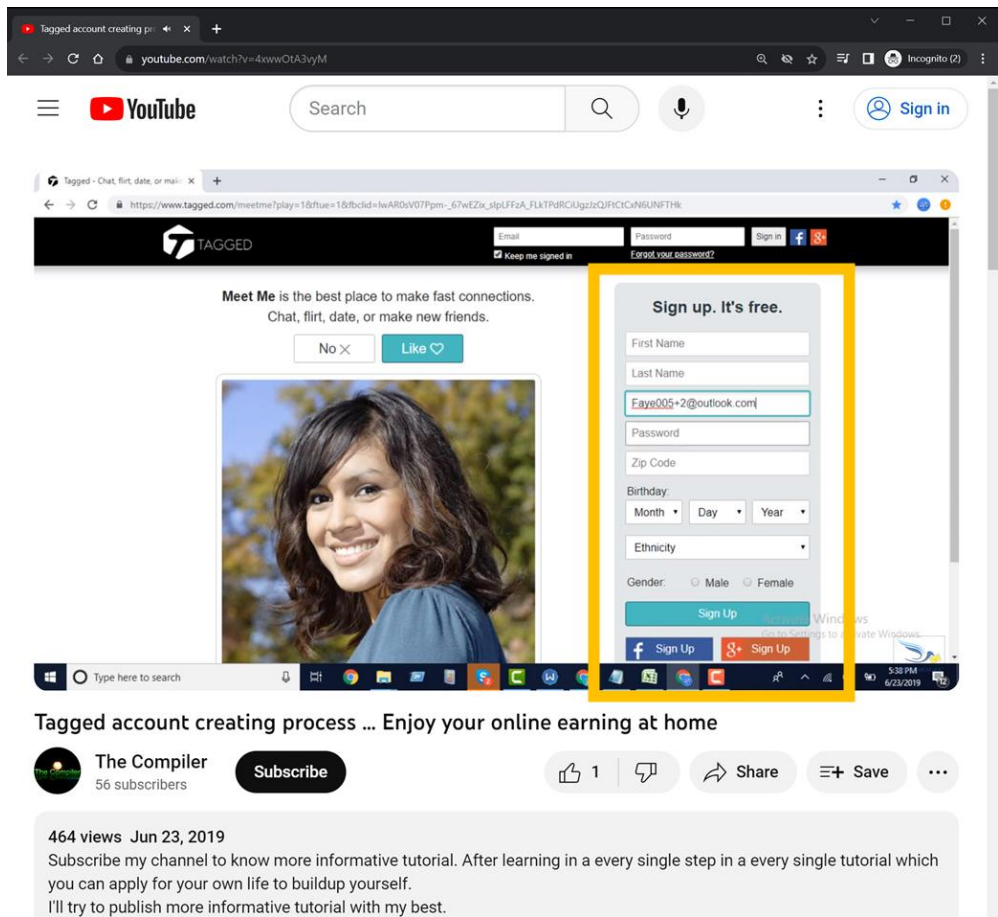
Tagged account creating pr
youtube.com/watch?v=4xwwOtA3vyM
Incognito (2)

YouTube
Search
Sign in

Tagged - Chat, flirt, date, or mak
https://www.tagged.com/meetme?play=1&ftue=1&fbclid=IwAR0sV07Ppm-_67wEZix_slpLFFzA_FLkTPdRCiUgzJzQJFtCtCxN6UNFTHk

TAGGED
Email
Password
Sign in
Keep me signed in
Forgot your password?

Meet Me is the best place to make fast connections. Chat, flirt, date, or make new friends.
No
Like

Sign up. It's free.
First Name
Last Name
Faye005+2@outlook.com
Password
Zip Code
Birthday:
Month
Day
Year
Ethnicity
Gender:
Male
Female
Sign Up
Sign Up
Sign Up
Activate Windows
Go to Settings to activate Windows.

Type here to search
5:38 PM
6/23/2019

Tagged account creating process ... Enjoy your online earning at home

The Compiler
56 subscribers
Subscribe
1
Share
Save

464 views Jun 23, 2019
Subscribe my channel to know more informative tutorial. After learning in a every single step in a every single tutorial which you can apply for your own life to buildup yourself.
I'll try to publish more informative tutorial with my best.